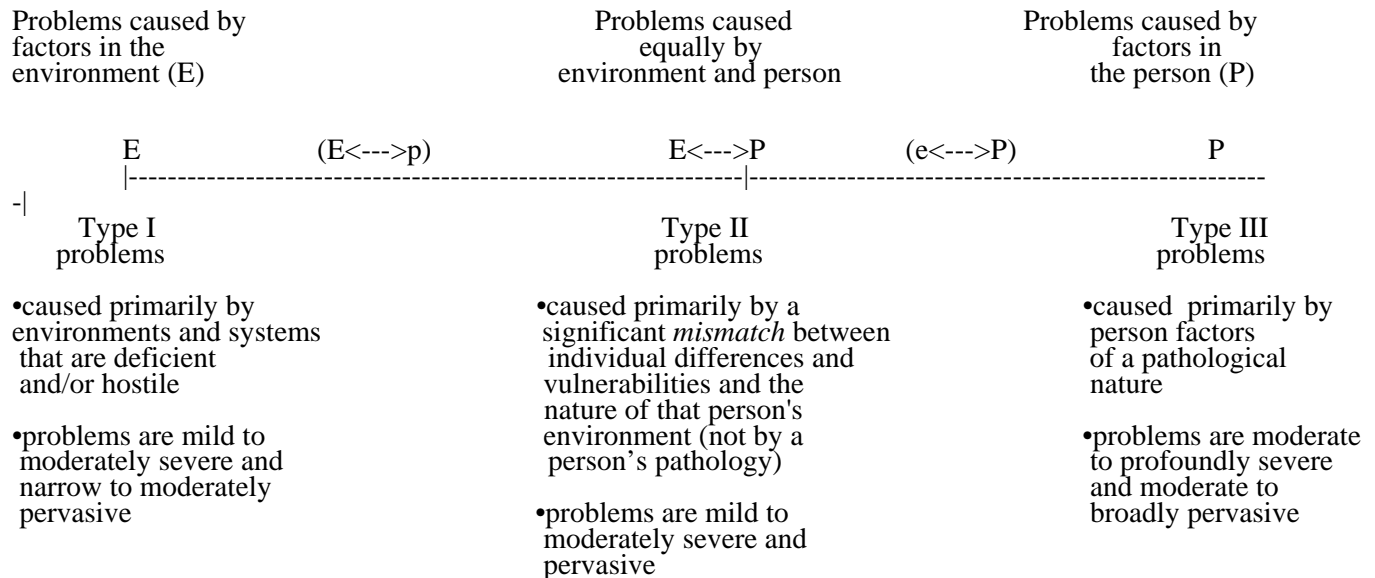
Problems caused by factors in the environment (E)

Problems caused equally by environment and person

Problems caused by factors in the person (P)

E (E<--->p) E<--->P (e<--->P) P

|-----------------------------------------------------------------|-----------------------------------------------------
-|

Type I problems

•caused primarily by environments and systems that are deficient and/or hostile

•problems are mild to moderately severe and narrow to moderately pervasive

Type II problems

•caused primarily by a significant *mismatch* between individual differences and vulnerabilities and the nature of that person's environment (not by a person’s pathology)

•problems are mild to moderately severe and pervasive

Type III problems

•caused primarily by person factors of a pathological nature

•problems are moderate to profoundly severe and moderate to broadly pervasive